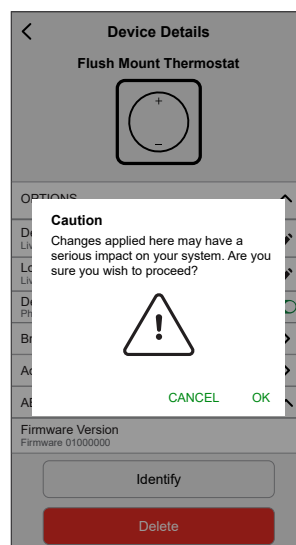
Device Details

Flush Mount Thermostat

+

–

OPTIONS

De
Liv

Lo
Liv

De
Ph

Br

Ac

AB

Caution

Changes applied here may have a serious impact on your system. Are you sure you wish to proceed?

!

CANCEL OK

Firmware Version
Firmware 01000000

Identify

Delete